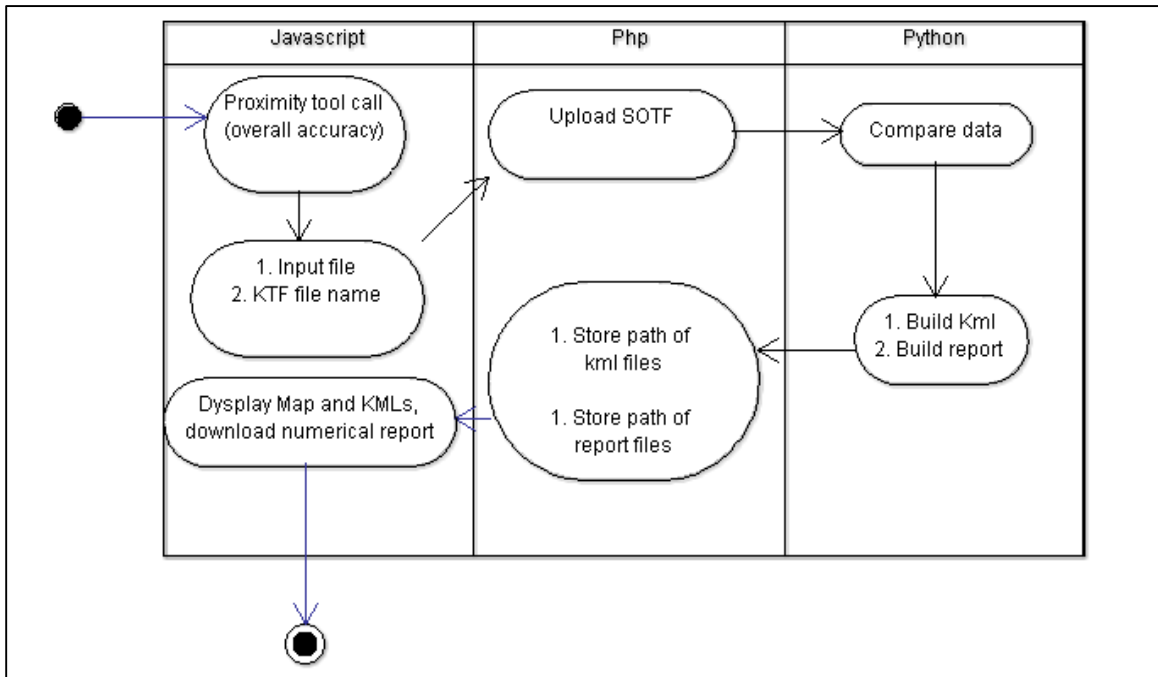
| Javascript | Php | Python |
|---|---|---|

Proximity tool call (overall accuracy)

1. Input file
2. KTF file name

Dysplay Map and KMLs, download numerical report

Upload SOTF

1. Store path of kml files

1. Store path of report files

Compare data

1. Build Kml
2. Build report